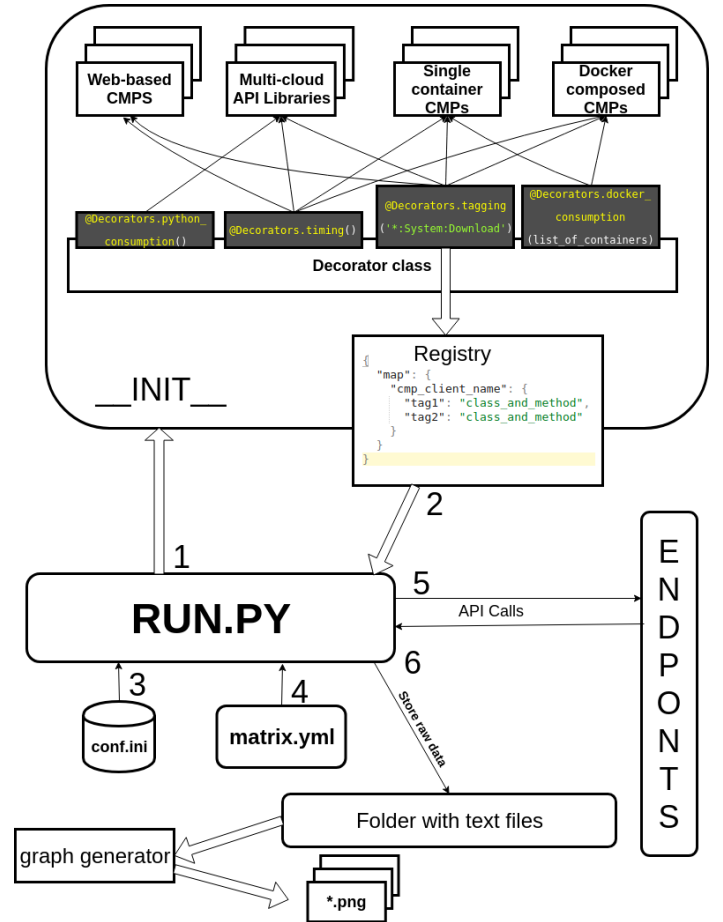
Web-based CMPS

Multi-cloud API Libraries

Single container CMPs

Docker composed CMPs

@Decorators.python_consumption()

@Decorators.timing()

@Decorators.tagging('*:System:Download')

@Decorators.docker_consumption(list_of_containers)

Decorator class

__INIT__

Registry
{
"map": {
"cmp_client_name": {
"tag1": "class_and_method",
"tag2": "class_and_method"
}
}
}

1

2

RUN.PY

5

API Calls

E N D P O N T S

6

Store raw data

3

conf.ini

4

matrix.yml

Folder with text files

graph generator

*.png